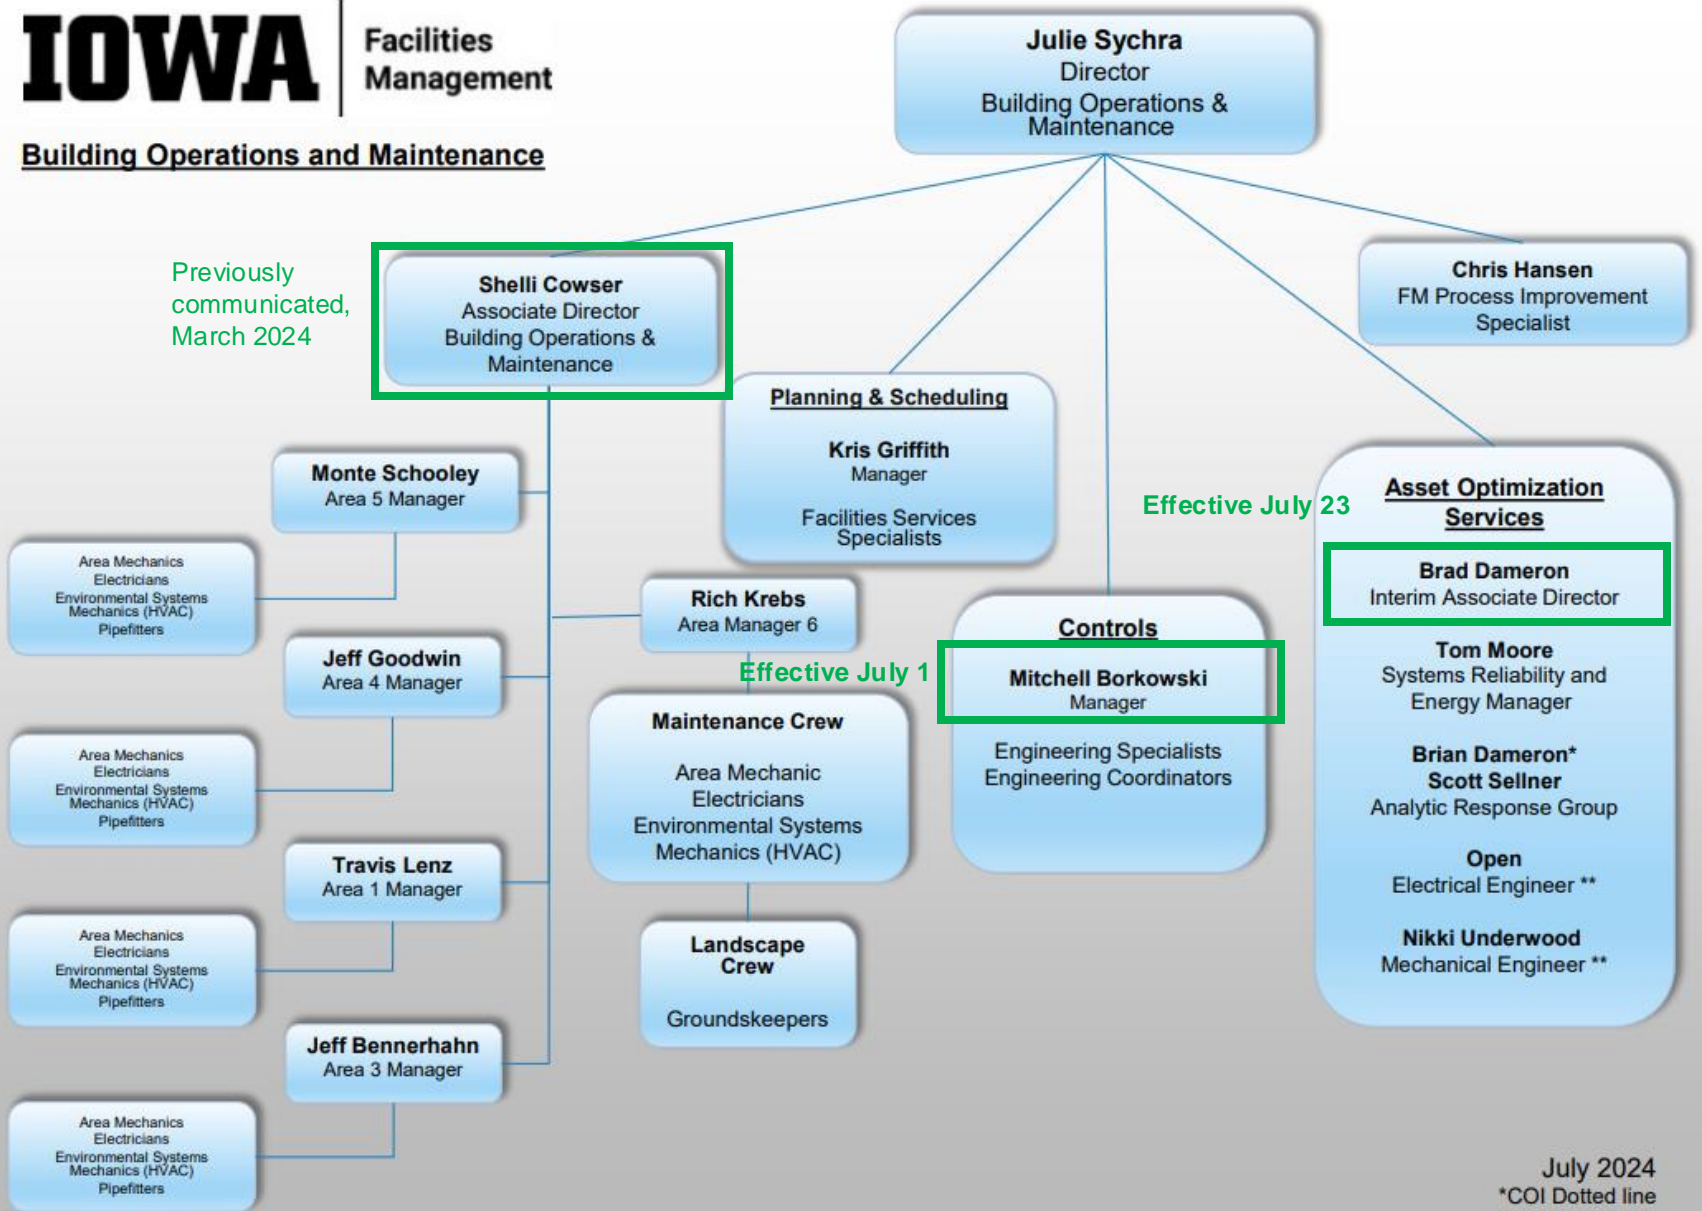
IOWA Facilities Management

Building Operations and Maintenance

Julie Sychra
Director
Building Operations & Maintenance

Previously communicated, March 2024

Shelli Cowser
Associate Director
Building Operations & Maintenance

Chris Hansen
FM Process Improvement Specialist

Planning & Scheduling

Kris Griffith
Manager

Facilities Services Specialists

Monte Schooley
Area 5 Manager

Area Mechanics
Electricians
Environmental Systems Mechanics (HVAC)
Pipefitters

Effective July 23

Asset Optimization Services

Brad Dameron
Interim Associate Director

Rich Krebs
Area Manager 6

Controls

Jeff Goodwin
Area 4 Manager

Effective July 1

Mitchell Borkowski
Manager

Tom Moore
Systems Reliability and Energy Manager

Area Mechanics
Electricians
Environmental Systems Mechanics (HVAC)
Pipefitters

Maintenance Crew

Area Mechanic
Electricians
Environmental Systems Mechanics (HVAC)

Engineering Specialists
Engineering Coordinators

Brian Dameron*
Scott Sellner
Analytic Response Group

Travis Lenz
Area 1 Manager

Open
Electrical Engineer **

Area Mechanics
Electricians
Environmental Systems Mechanics (HVAC)
Pipefitters

Nikki Underwood
Mechanical Engineer **

Landscape Crew

Groundskeepers

Jeff Bennerhahn
Area 3 Manager

Area Mechanics
Electricians
Environmental Systems Mechanics (HVAC)
Pipefitters

July 2024
*COI Dotted line